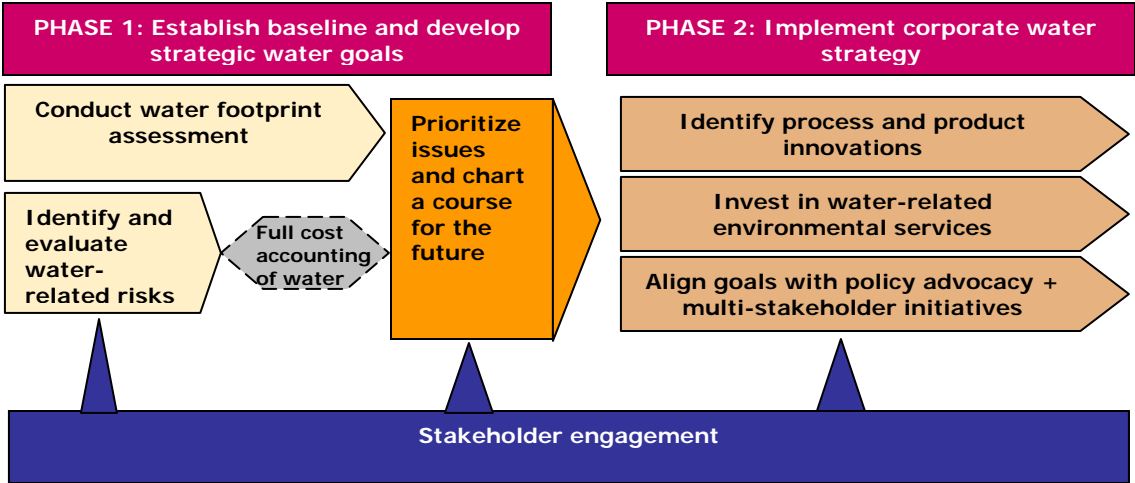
PHASE 1: Establish baseline and develop strategic water goals

PHASE 2: Implement corporate water strategy

Conduct water footprint assessment

Identify and evaluate water-related risks

Full cost accounting of water

Prioritize issues and chart a course for the future

Identify process and product innovations

Invest in water-related environmental services

Align goals with policy advocacy + multi-stakeholder initiatives

Stakeholder engagement